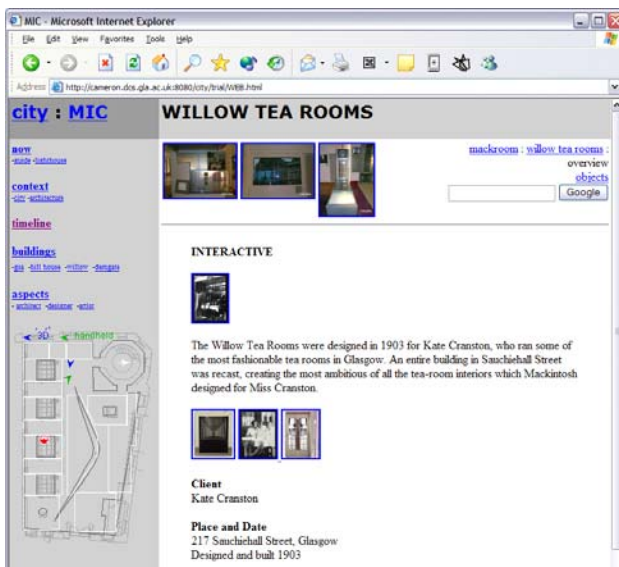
MIC - Microsoft Internet Explorer

File Edit View Favorites Tools Help

Address http://icameron.dcs.gla.ac.uk:8080/city/trial/WEB.html

city : MIC

WILLOW TEA ROOMS

now
-guide -bathhouse

context
-city -architecture

timeline

buildings
-gsa -hill house -willow -derngate

aspects
-architect -designer -artist

3D handheld

mackroom : willow tea rooms : overview
objects

Google

INTERACTIVE

The Willow Tea Rooms were designed in 1903 for Kate Cranston, who ran some of the most fashionable tea rooms in Glasgow. An entire building in Sauchiehall Street was recast, creating the most ambitious of all the tea-room interiors which Mackintosh designed for Miss Cranston.

Client
Kate Cranston

Place and Date
217 Sauchiehall Street, Glasgow
Designed and built 1903